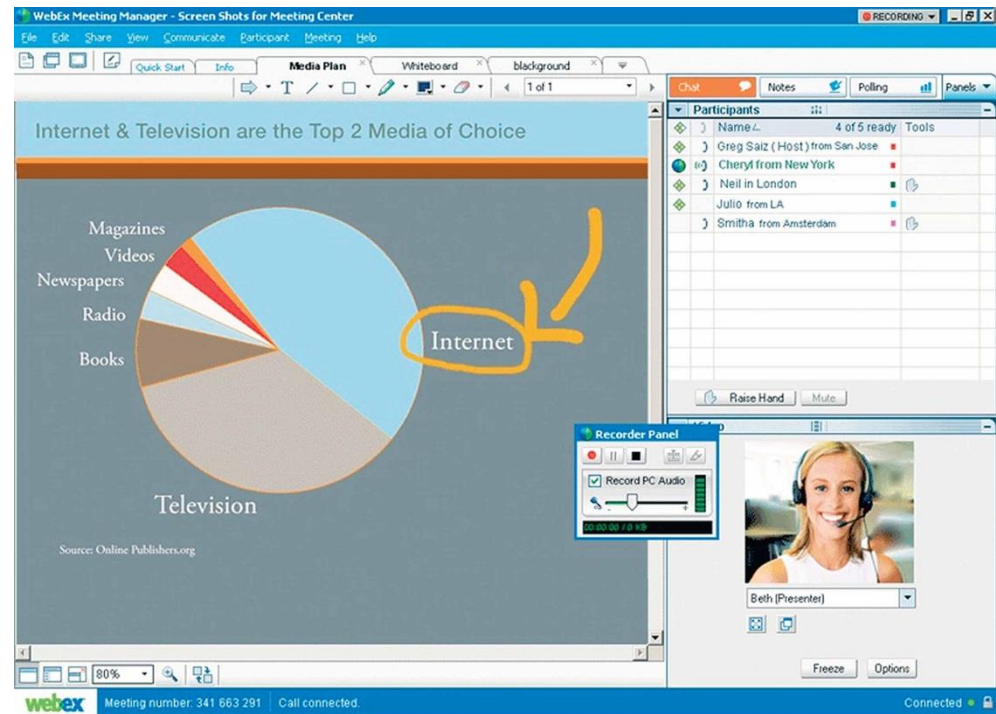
WebEx Meeting Manager - Screen Shots for Meeting Center

RECORDING

File Edit Share View Communicate Participant Meeting Help

Quick Start Info Media Plan Whiteboard blackground

1 of 1

Chat Notes Polling Panels

Internet & Television are the Top 2 Media of Choice

Magazines
Videos
Newspapers
Radio
Books
Internet
Television

Source: Online Publishers.org

Participants

| Name | 4 of 5 ready | Tools |
|---|---|---|
| Greg Saiz ( Host ) from San Jose | | |
| Cheryl from New York | | |
| Neil in London | | |
| Julio from LA | | |
| Smitha from Amsterdam | | |

Raise Hand Mute

Recorder Panel

Record PC Audio

00:00:00 / 0 KB

Beth (Presenter)

Freeze Options

80%

webex Meeting number: 341 663 291 Call connected.

Connected